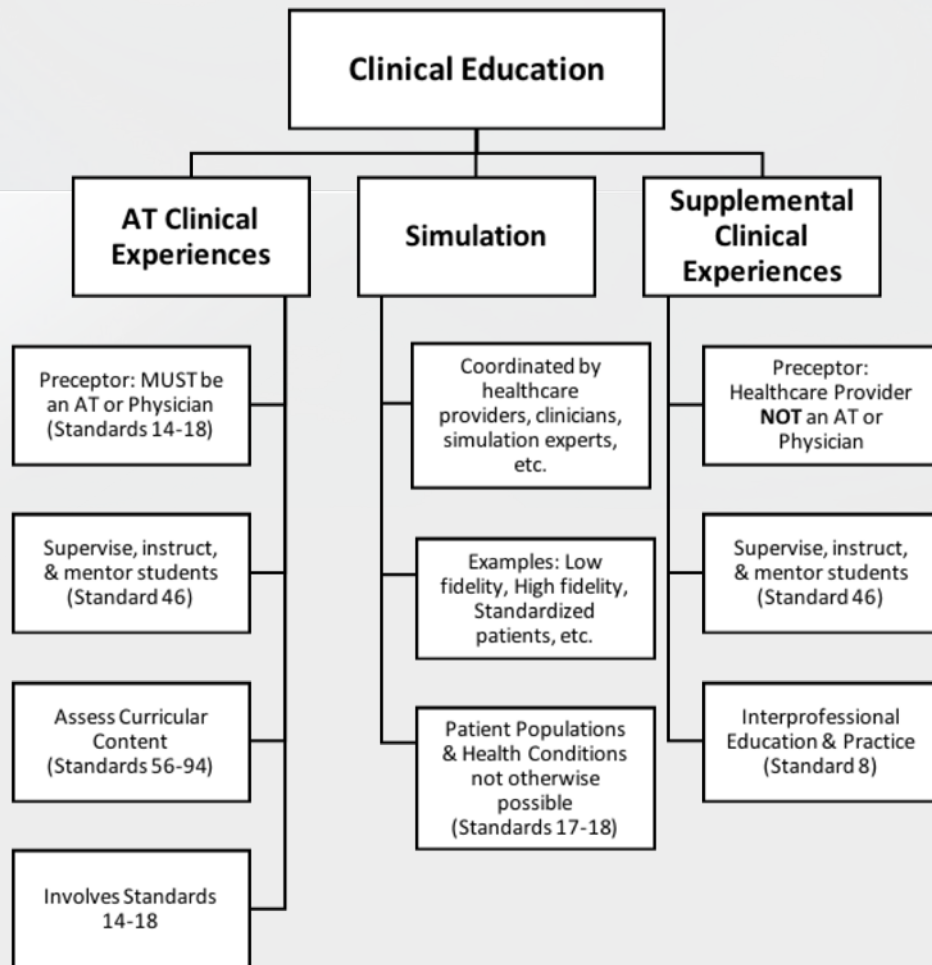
Clinical Education

AT Clinical Experiences

Preceptor: MUST be an AT or Physician (Standards 14-18)

Supervise, instruct, & mentor students (Standard 46)

Assess Curricular Content (Standards 56-94)

Involves Standards 14-18

Simulation

Coordinated by healthcare providers, clinicians, simulation experts, etc.

Examples: Low fidelity, High fidelity, Standardized patients, etc.

Patient Populations & Health Conditions not otherwise possible (Standards 17-18)

Supplemental Clinical Experiences

Preceptor: Healthcare Provider **NOT** an AT or Physician

Supervise, instruct, & mentor students (Standard 46)

Interprofessional Education & Practice (Standard 8)